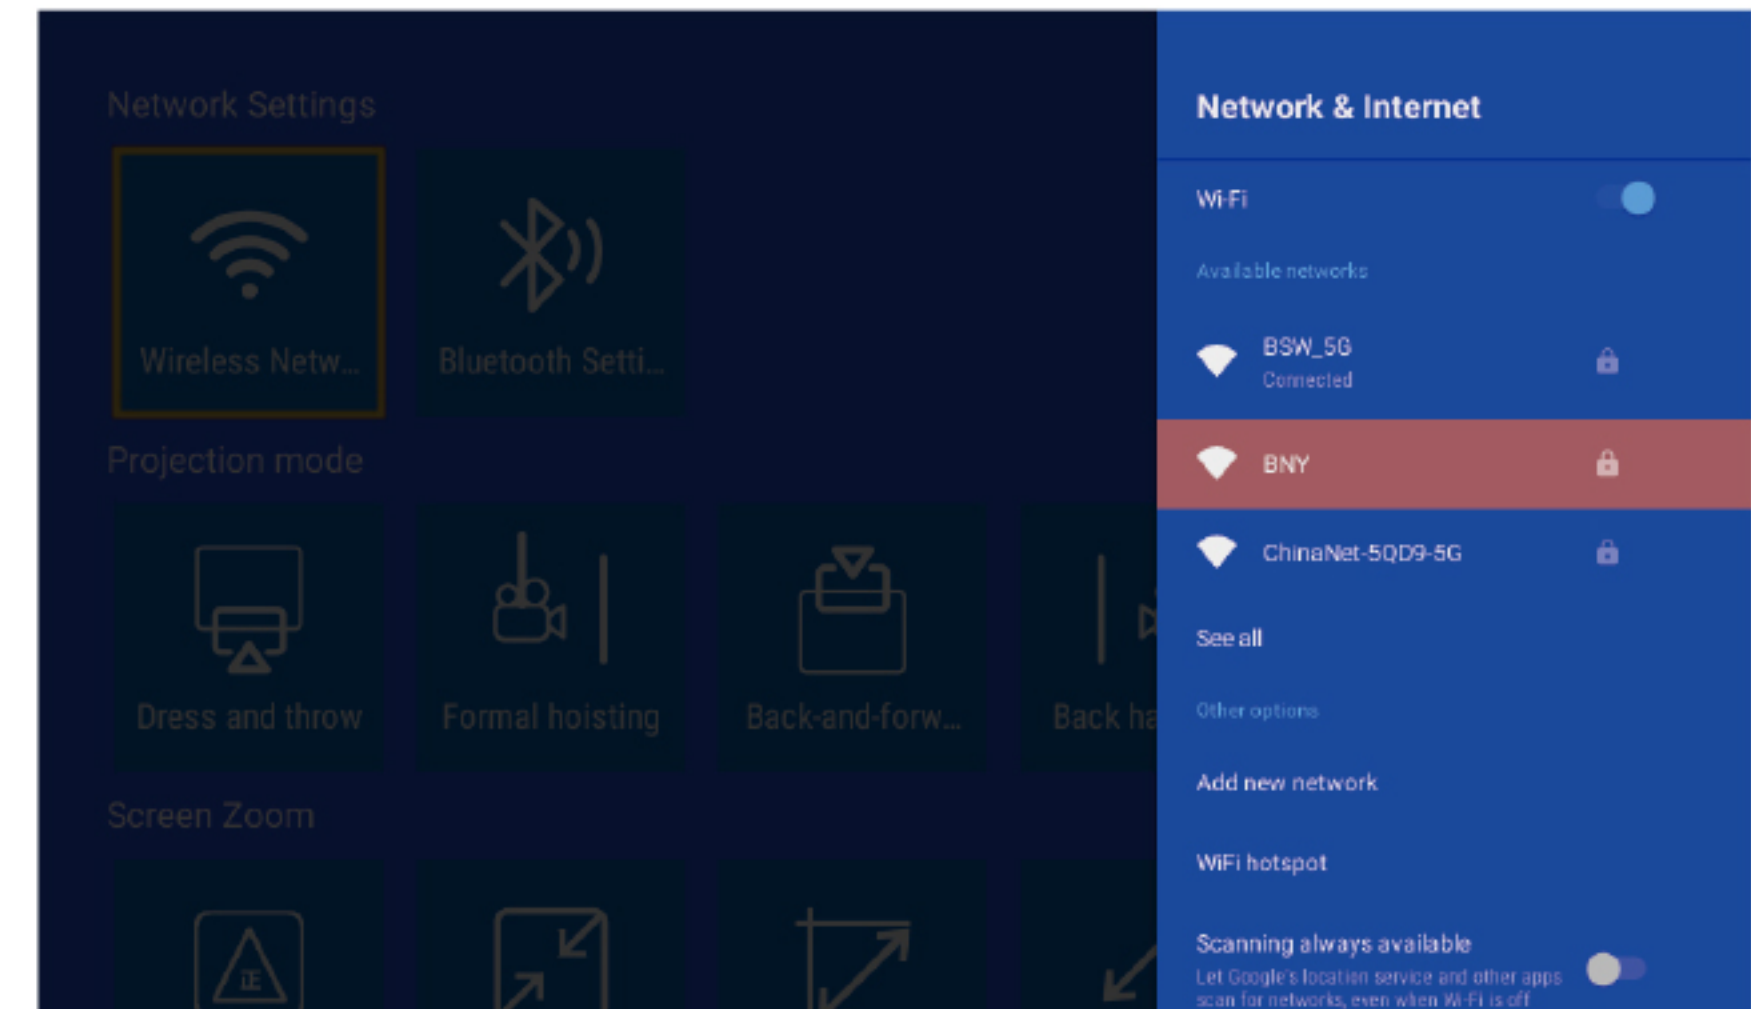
Network Settings

Wireless Netw...

Bluetooth Setti...

Projection mode

Dress and throw

Formal hoisting

Back-and-forw...

Back ha

Screen Zoom

正

Network & Internet

Wi-Fi

Available networks

BSW_5G
Connected

BNY

ChinaNet-5QD9-5G

See all

Other options

Add new network

WiFi hotspot

Scanning always available
Let Google's location service and other apps scan for networks, even when Wi-Fi is off